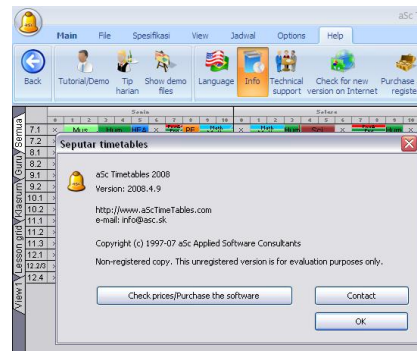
aSc

Main File Spesifikasi View Jadwal Options Help

Back Tutorial/Demo Tip harian Show demo files Language Info Technical support Check for new version on Internet Purchase registe

Senin Selasa

Semua Guru Klasrum Lesson grid View1

7.1
7.2
8.1
8.2
9.1
9.2
10.1
10.2
11.1
11.2
11.3
12.1
12.2/3
12.4

Seputar timetables

aSc Timetables 2008
Version: 2008.4.9

http://www.aScTimeTables.com
e-mail: info@asc.sk

Copyright (c) 1997-07 aSc Applied Software Consultants

Non-registered copy. This unregistered version is for evaluation purposes only.

Check prices/Purchase the software

Contact

OK